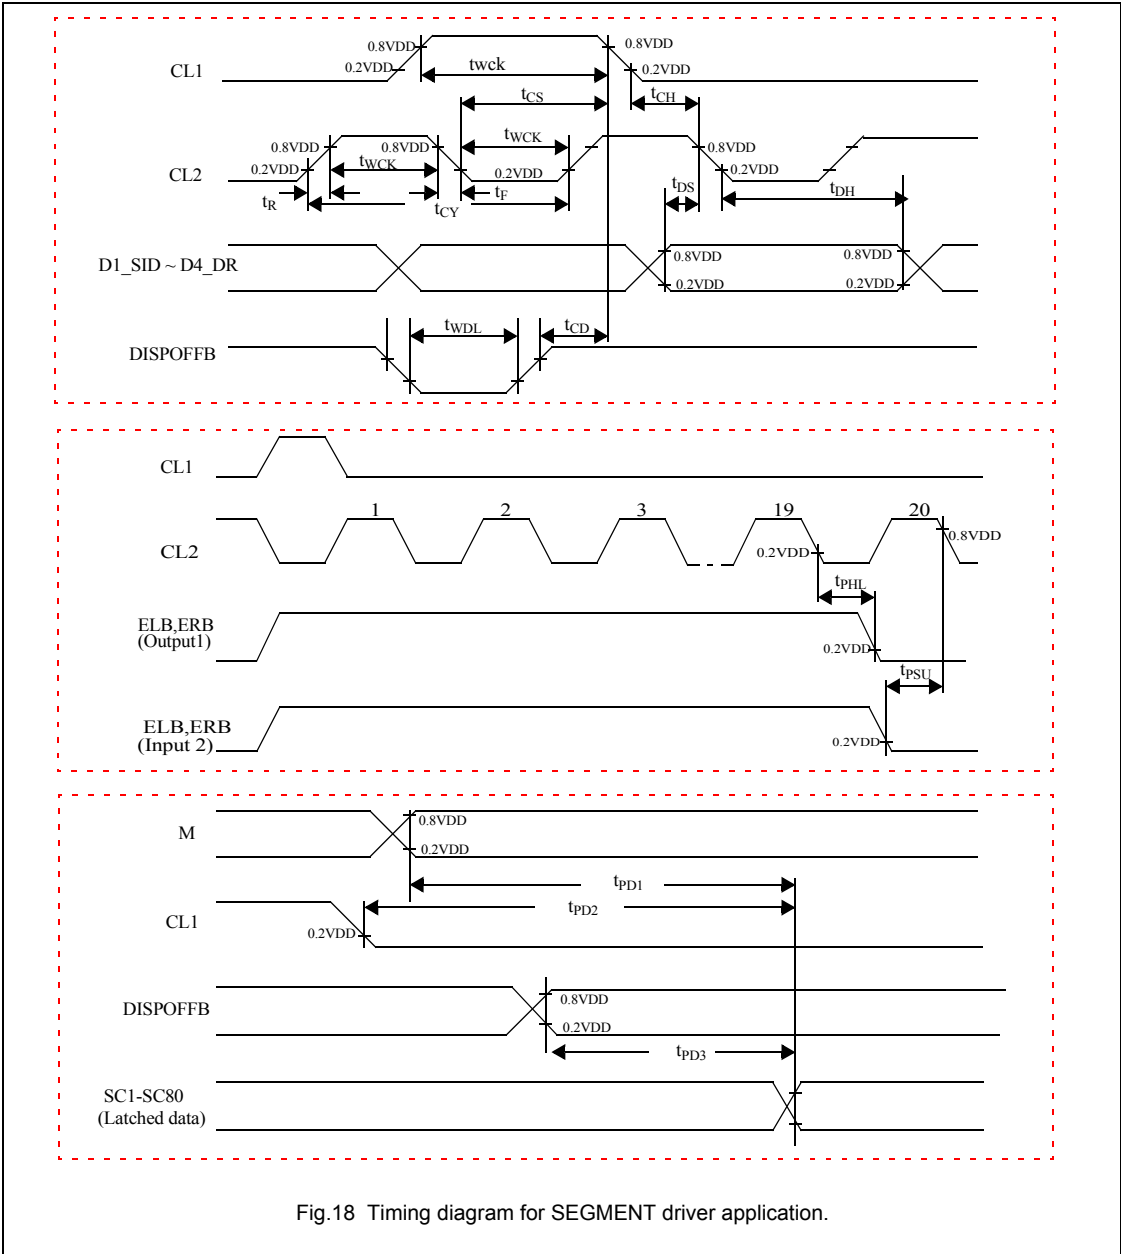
CL1
0.8VDD
0.2VDD
twck
0.8VDD
0.2VDD
$t_{CS}$
$t_{CH}$
CL2
0.8VDD
0.2VDD
$t_{WCK}$
0.8VDD
$t_{WCK}$
0.2VDD
0.8VDD
0.2VDD
$t_R$
$t_{CY}$
$t_F$
$t_{DS}$
$t_{DH}$
D1_SID ~ D4_DR
0.8VDD
0.2VDD
0.8VDD
0.2VDD
DISPOFFB
$t_{WDL}$
$t_{CD}$

CL1
CL2
1
2
3
19
20
0.2VDD
0.8VDD
$t_{PHL}$
ELB,ERB
(Output1)
0.2VDD
$t_{PSU}$
ELB,ERB
(Input 2)
0.2VDD

M
0.8VDD
0.2VDD
$t_{PD1}$
CL1
$t_{PD2}$
0.2VDD
DISPOFFB
0.8VDD
0.2VDD
$t_{PD3}$
SC1-SC80
(Latched data)

Fig.18 Timing diagram for SEGMENT driver application.